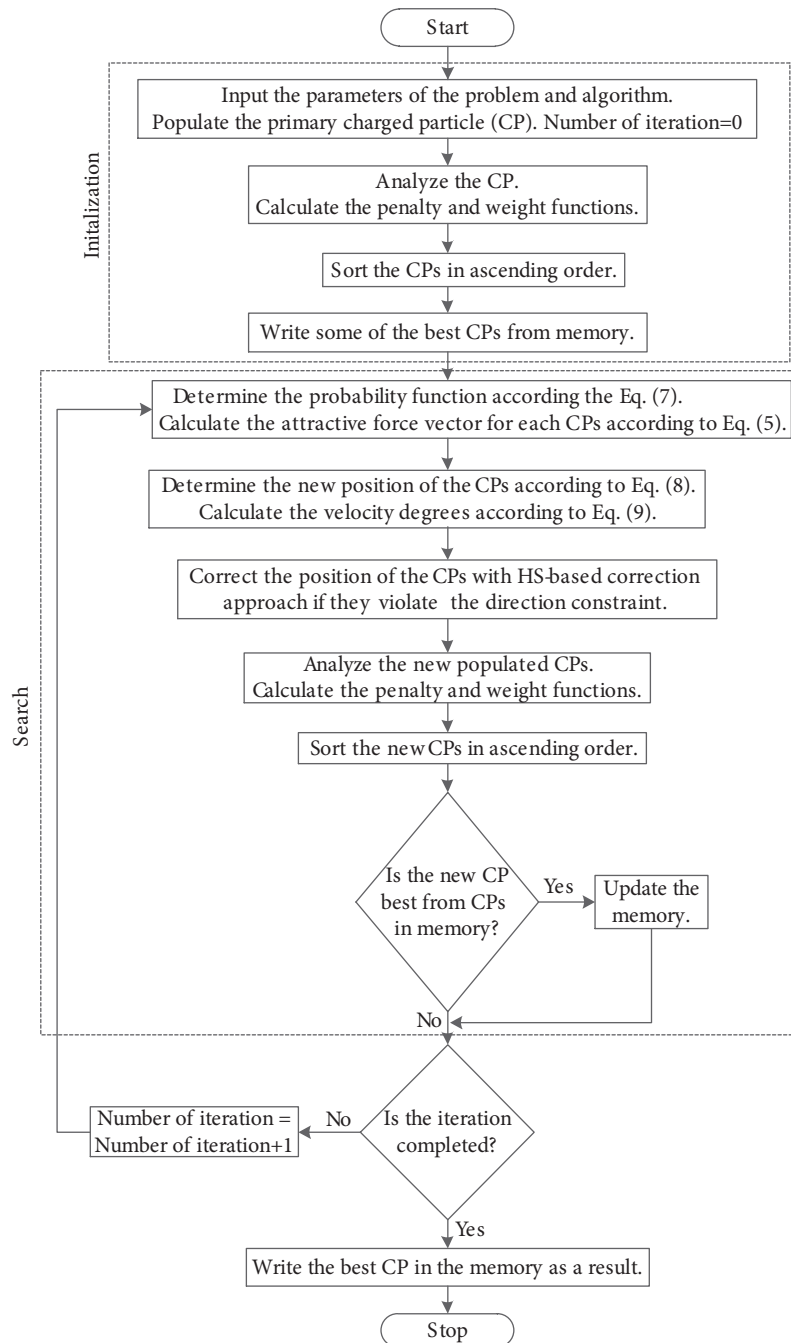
Start

Intalization

Input the parameters of the problem and algorithm.
Populate the primary charged particle (CP). Number of iteration=0

Analyze the CP.
Calculate the penalty and weight functions.

Sort the CPs in ascending order.

Write some of the best CPs from memory.

Search

Determine the probability function according the Eq. (7).
Calculate the attractive force vector for each CPs according to Eq. (5).

Determine the new position of the CPs according to Eq. (8).
Calculate the velocity degrees according to Eq. (9).

Correct the position of the CPs with HS-based correction approach if they violate the direction constraint.

Analyze the new populated CPs.
Calculate the penalty and weight functions.

Sort the new CPs in ascending order.

Is the new CP best from CPs in memory?

Yes

Update the memory.

No

Is the iteration completed?

No

Number of iteration = Number of iteration+1

Yes

Write the best CP in the memory as a result.

Stop